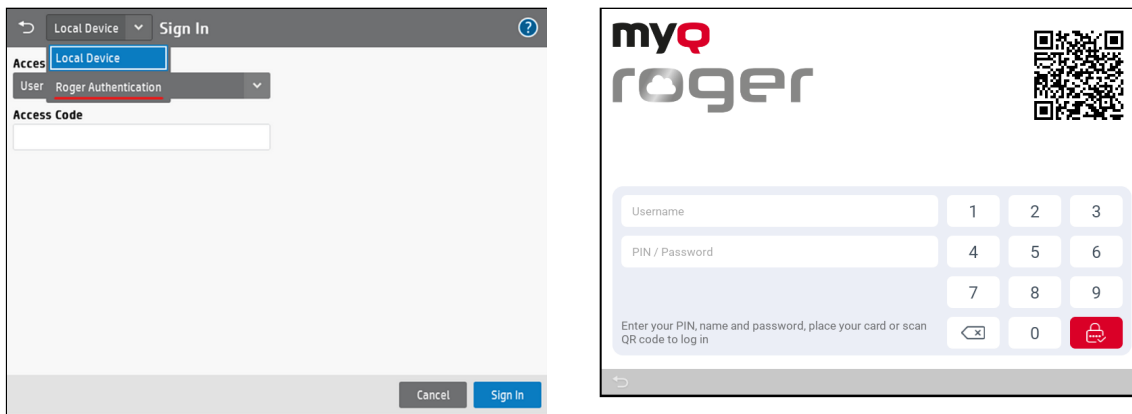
Local Device
Sign In
?
Acces
Local Device
User
Roger Authentication
Access Code
Cancel
Sign In

myQ
roger

Username
PIN / Password
1
2
3
4
5
6
7
8
9
0
Enter your PIN, name and password, place your card or scan QR code to log in